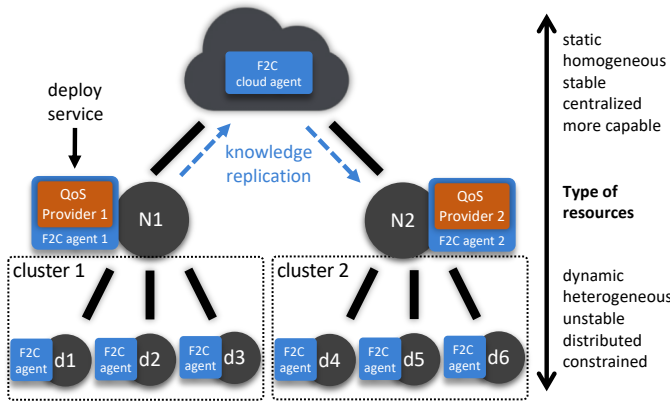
F2C cloud agent

deploy service

knowledge replication

QoS Provider 1
F2C agent 1
N1

N2
QoS Provider 2
F2C agent 2

cluster 1
F2C agent d1
F2C agent d2
F2C agent d3

cluster 2
F2C agent d4
F2C agent d5
F2C agent d6

static
homogeneous
stable
centralized
more capable

Type of resources

dynamic
heterogeneous
unstable
distributed
constrained